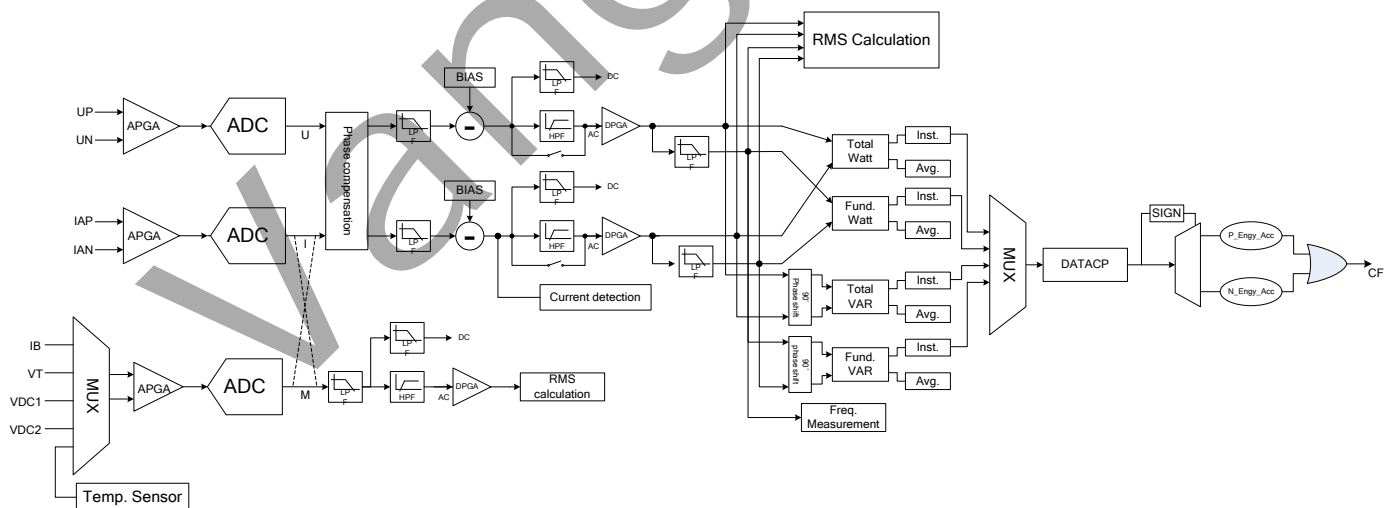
RMS Calculation

UP
UN
APGA
ADC
U
Phase compensation
LPF
BIAS
-
LPF
DC
HPF
AC
DPGA
LPF
Total Watt
Inst.
Avg.
Fund. Watt
Inst.
Avg.

IAP
IAN
APGA
ADC
I
LPF
BIAS
-
LPF
DC
HPF
AC
DPGA
LPF
Current detection

90 Phase shift
Total VAR
Inst.
Avg.
90 phase shift
Fund. VAR
Inst.
Avg.
Freq. Measurement

MUX
DATACP
SIGN
P_Engy_Acc
N_Engy_Acc
CF

IB
VT
VDC1
VDC2
MUX
APGA
ADC
M
LPF
LPF
DC
HPF
AC
DPGA
RMS calculation
Temp. Sensor